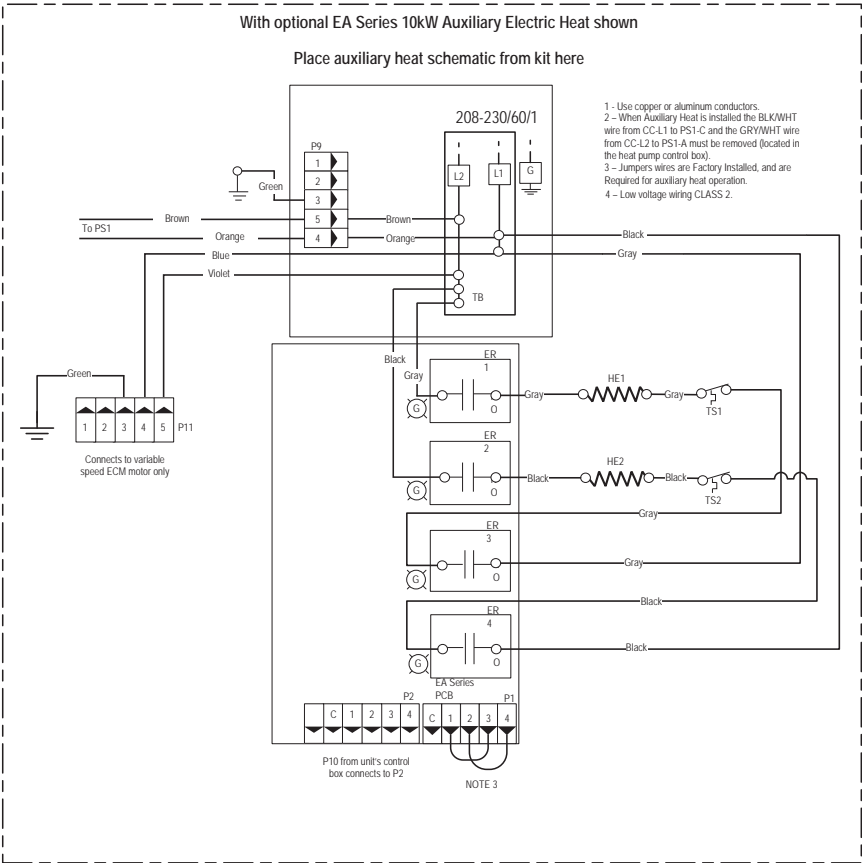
With optional EA Series 10kW Auxiliary Electric Heat shown

Place auxiliary heat schematic from kit here

1 - Use copper or aluminum conductors.
2 – When Auxiliary Heat is installed the BLK/WHT wire from CC-L1 to PS1-C and the GRY/WHT wire from CC-L2 to PS1-A must be removed (located in the heat pump control box).
3 – Jumpers wires are Factory Installed, and are Required for auxiliary heat operation.
4 – Low voltage wiring CLASS 2.

208-230/60/1

P9

1
2
3
5
4

Green

Brown

To PS1

Orange

Blue

Violet

Brown

Orange

L2

L1

G

TB

Black

Gray

Black

Gray

ER 1

Gray

HE1

Gray

TS1

ER 2

Black

HE2

Black

TS2

Gray

ER 3

Gray

Black

ER 4

Black

EA Series PCB

P2

C 1 2 3 4

P1

C 1 2 3 4

Green

1 2 3 4 5 P11

Connects to variable speed ECM motor only

P10 from unit's control box connects to P2

NOTE 3